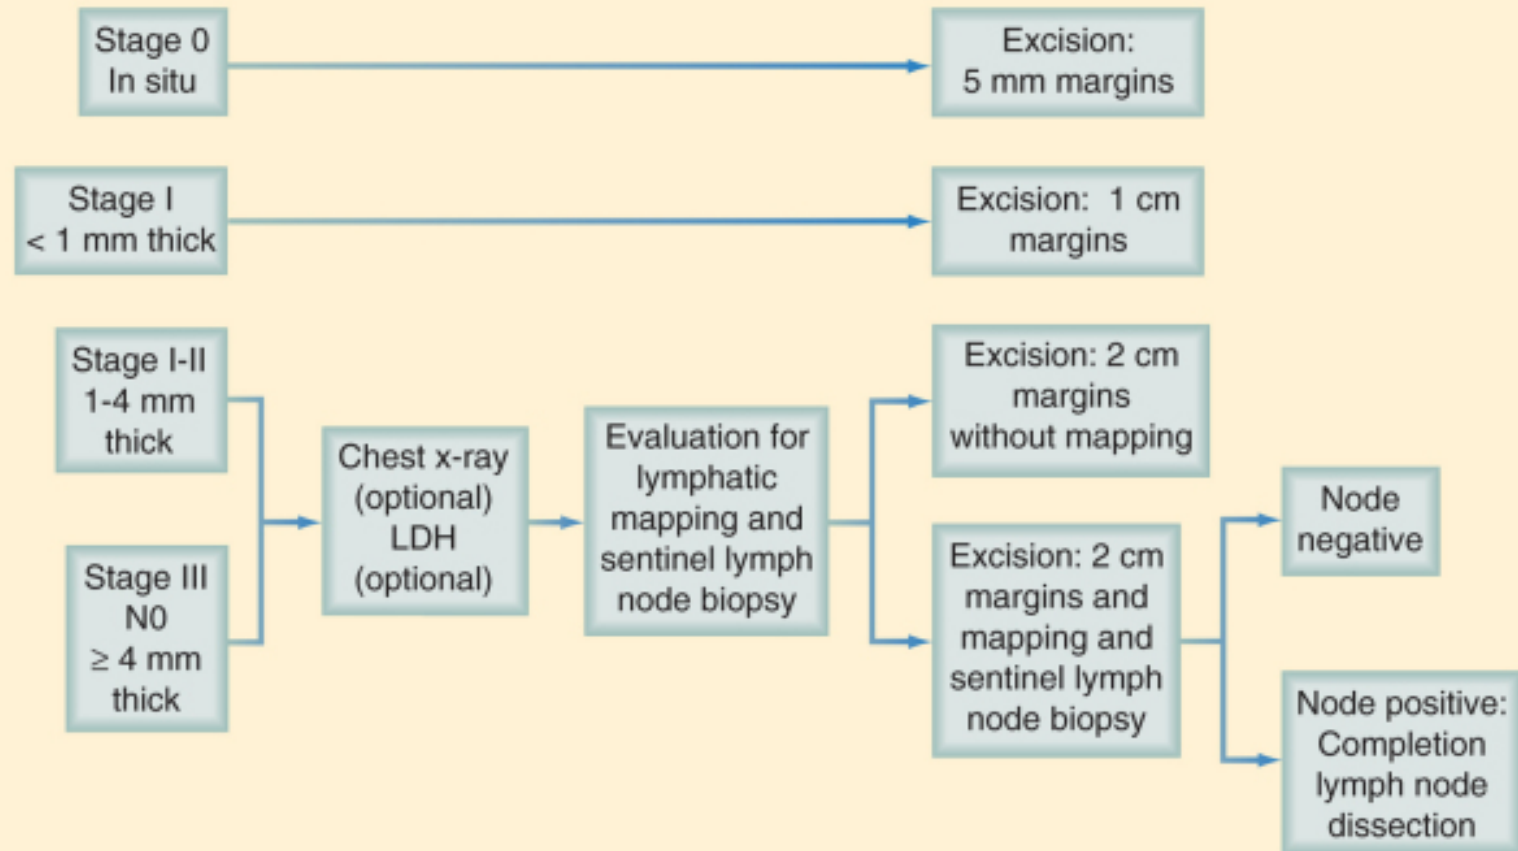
Stage 0
In situ

Excision:
5 mm margins

Stage I
< 1 mm thick

Excision: 1 cm margins

Stage I-II
1-4 mm thick

Stage III
N0
$\geq$ 4 mm thick

Chest x-ray (optional)
LDH (optional)

Evaluation for lymphatic mapping and sentinel lymph node biopsy

Excision: 2 cm margins without mapping

Excision: 2 cm margins and mapping and sentinel lymph node biopsy

Node negative

Node positive: Completion lymph node dissection